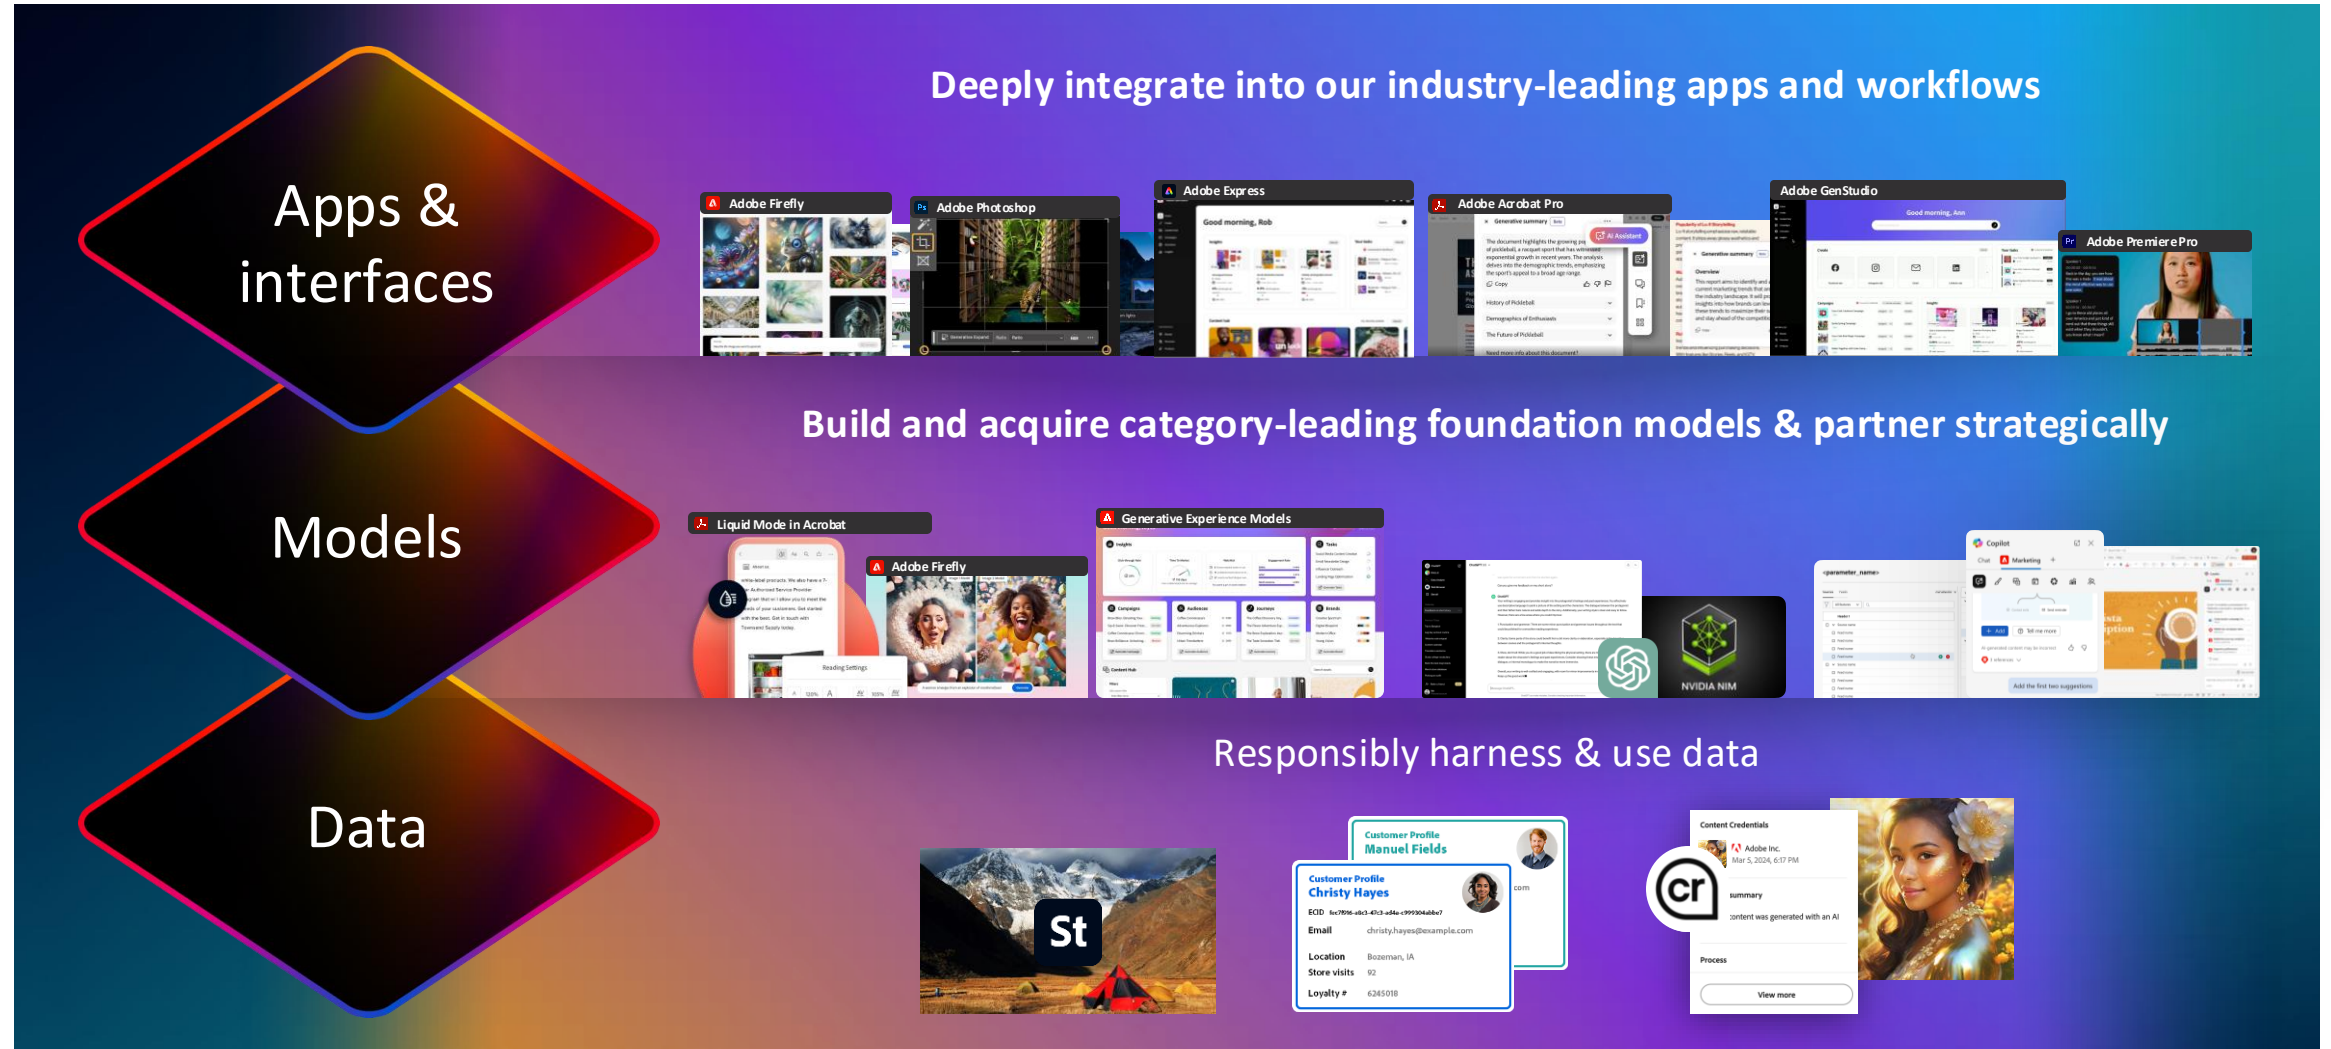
Apps & interfaces

Deeply integrate into our industry-leading apps and workflows

Adobe Firefly

Adobe Photoshop

Adobe Express

Good morning, Rob

Adobe Acrobat Pro

Generative summary

AI Assistant

History of Pickleball

Demographics of Enthusiasts

The Future of Pickleball

Adobe GenStudio

Good morning, Ann

Adobe Premiere Pro

Models

Build and acquire category-leading foundation models & partner strategically

Liquid Mode in Acrobat

Reading Settings

Adobe Firefly

Generative Experience Models

Insights

Campaigns

Audiences

Journeys

Brands

Content Hub

NVIDIA NIM

<parameter_name>

Copilot

Marketing

Add the first two suggestions

Data

Responsibly harness & use data

St

Customer Profile

Manuel Fields

Customer Profile

Christy Hayes

ECID

Email

christy.hayes@example.com

Location

Bozeman, IA

Store visits

92

Loyalty #

6245018

Content Credentials

Adobe Inc.

Mar 5, 2024, 6:17 PM

summary

content was generated with an AI

Process

View more

cr